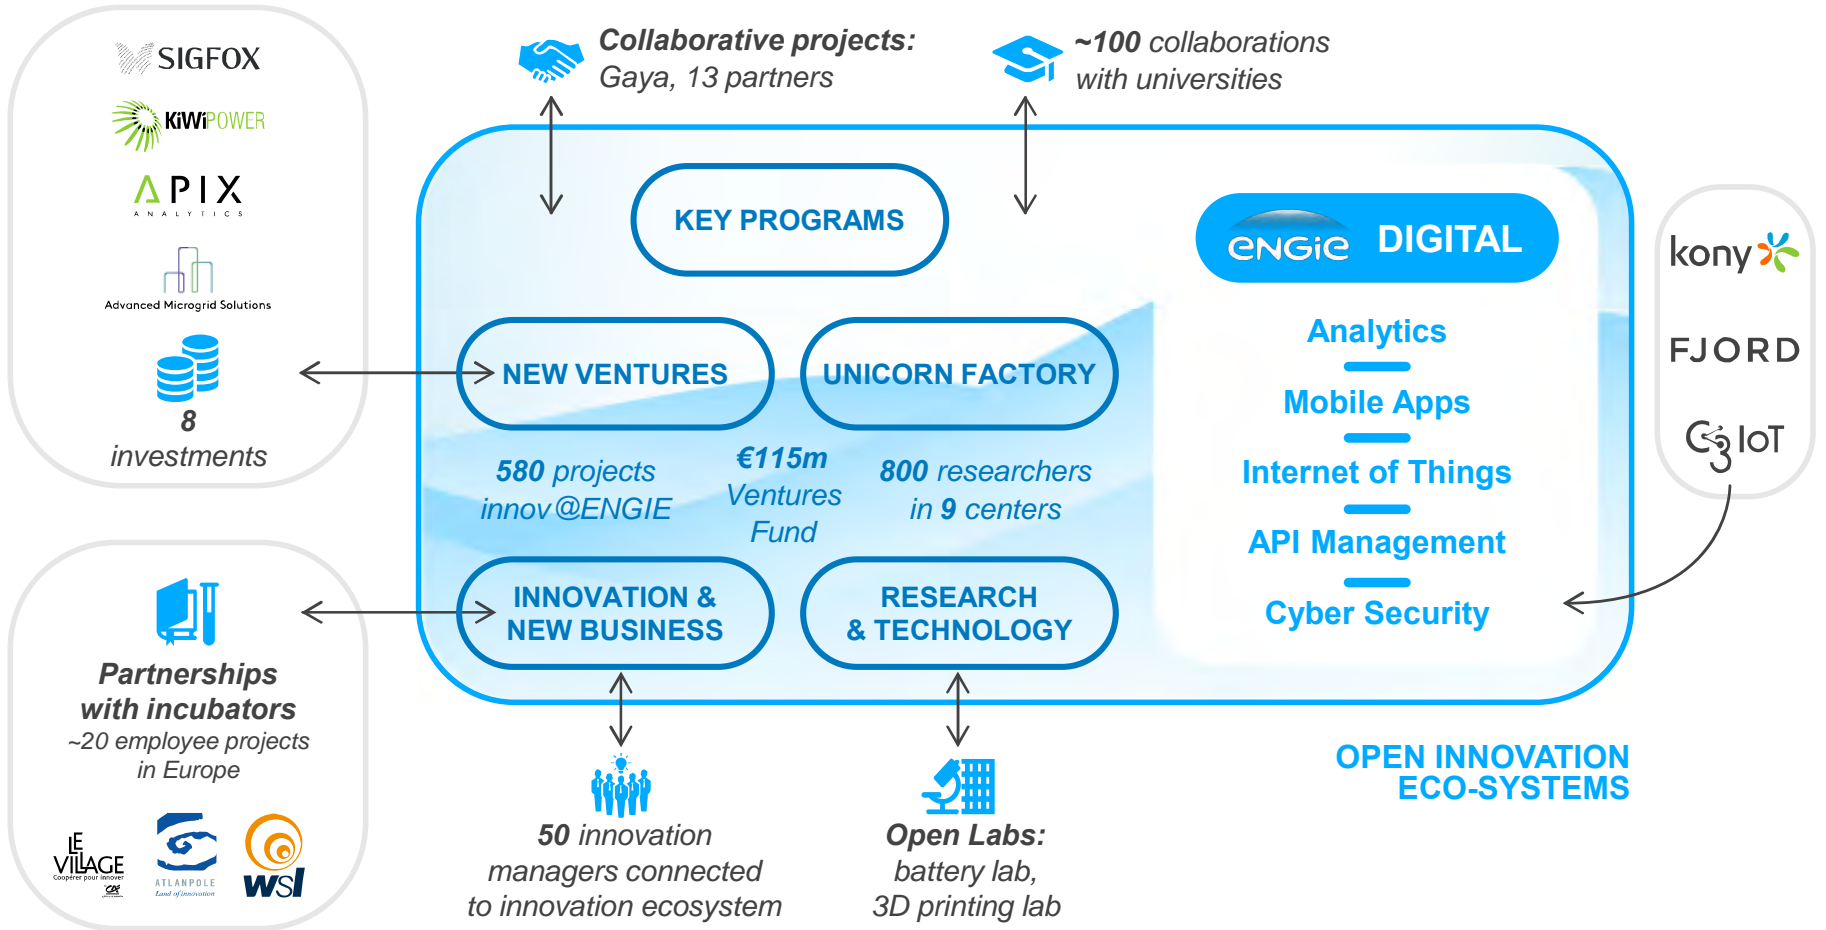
SIGFOX

KiWiPOWER

APIX ANALYTICS

Advanced Microgrid Solutions

8 investments

Collaborative projects: Gaya, 13 partners

~100 collaborations with universities

KEY PROGRAMS

NEW VENTURES

UNICORN FACTORY

580 projects innov@ENGIE

€115m Ventures Fund

800 researchers in 9 centers

INNOVATION & NEW BUSINESS

RESEARCH & TECHNOLOGY

ENGIE DIGITAL

Analytics

Mobile Apps

Internet of Things

API Management

Cyber Security

kony

FJORD

C3 IoT

Partnerships with incubators

~20 employee projects in Europe

LE VILLAGE Coopérer pour innover

ATLANPOLE Land of innovation

WSI

50 innovation managers connected to innovation ecosystem

Open Labs: battery lab, 3D printing lab

OPEN INNOVATION ECO-SYSTEMS